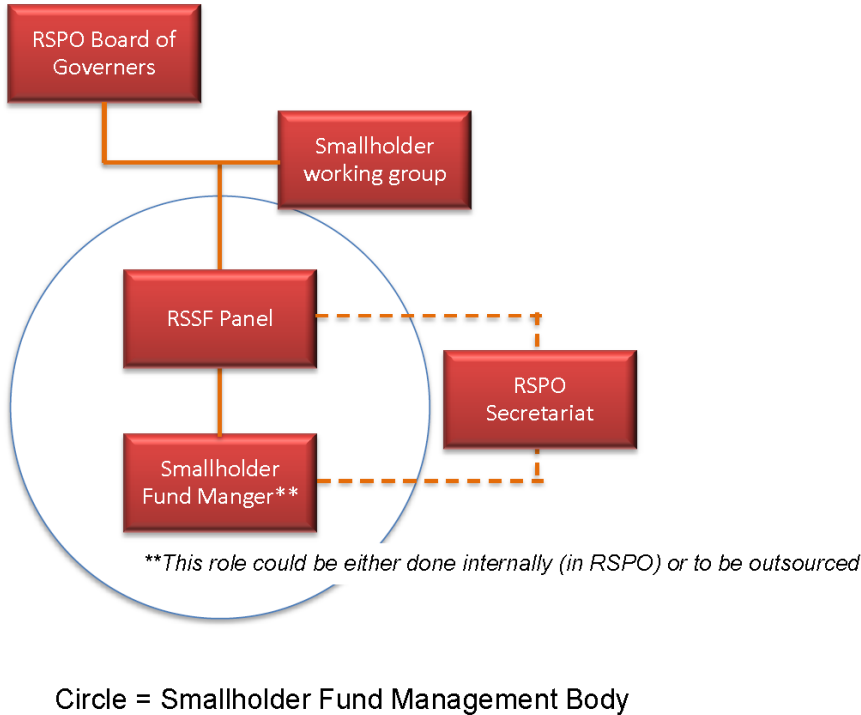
RSPO Board of Governers

Smallholder working group

RSSF Panel

RSPO Secretariat

Smallholder Fund Manger**

**This role could be either done internally (in RSPO) or to be outsourced

Circle = Smallholder Fund Management Body